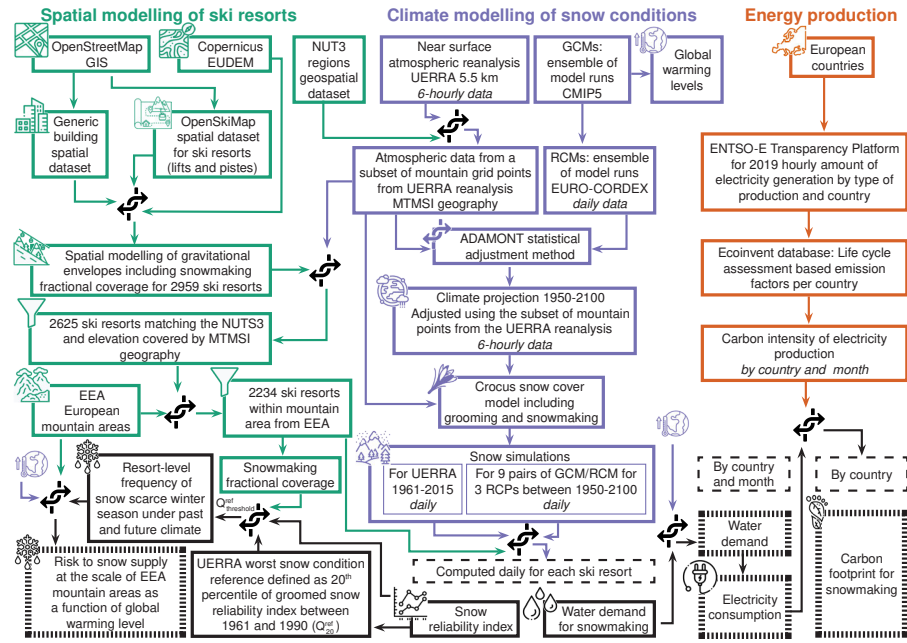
Spatial modelling of ski resorts

OpenStreetMap GIS

Copernicus EUDEM

NUT3 regions geospatial dataset

Generic building spatial dataset

OpenSkiMap spatial dataset for ski resorts (lifts and pistes)

Spatial modelling of gravitational envelopes including snowmaking fractional coverage for 2959 ski resorts

2625 ski resorts matching the NUTS3 and elevation covered by MTMSI geography

EEA European mountain areas

2234 ski resorts within mountain area from EEA

Snowmaking fractional coverage

Resort-level frequency of snow scarce winter season under past and future climate

$Q^{ref}_{threshold}$

Risk to snow supply at the scale of EEA mountain areas as a function of global warming level

UERRA worst snow condition reference defined as 20$^{th}$ percentile of groomed snow reliability index between 1961 and 1990 ($Q^{ref}_{20}$)

Snow reliability index

Climate modelling of snow conditions

Near surface atmospheric reanalysis UERRA 5.5 km
6-hourly data

GCMs: ensemble of model runs CMIP5

Global warming levels

Atmospheric data from a subset of mountain grid points from UERRA reanalysis MTMSI geography

RCMs: ensemble of model runs EURO-CORDEX
daily data

ADAMONT statistical adjustment method

Climate projection 1950-2100
Adjusted using the subset of mountain points from the UERRA reanalysis
6-hourly data

Crocus snow cover model including grooming and snowmaking

Snow simulations

For UERRA 1961-2015
daily

For 9 pairs of GCM/RCM for 3 RCPs between 1950-2100
daily

Computed daily for each ski resort

Water demand for snowmaking

Energy production

European countries

ENTSO-E Transparency Platform for 2019 hourly amount of electricity generation by type of production and country

Ecoinvent database: Life cycle assessment based emission factors per country

Carbon intensity of electricity production
by country and month

By country and month

By country

Water demand

Electricity consumption

Carbon footprint for snowmaking